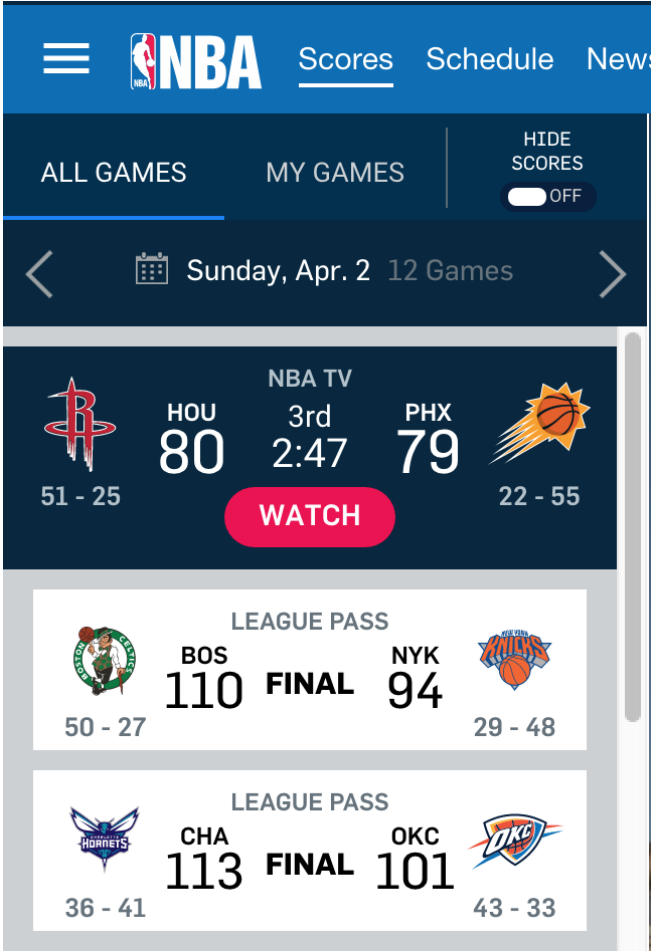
NBA Scores Schedule News

ALL GAMES MY GAMES HIDE SCORES OFF

Sunday, Apr. 2 12 Games

NBA TV
HOU 80 3rd 2:47 PHX 79
51 - 25 22 - 55
WATCH

LEAGUE PASS
BOS 110 FINAL NYK 94
50 - 27 29 - 48

LEAGUE PASS
CHA 113 FINAL OKC 101
36 - 41 43 - 33